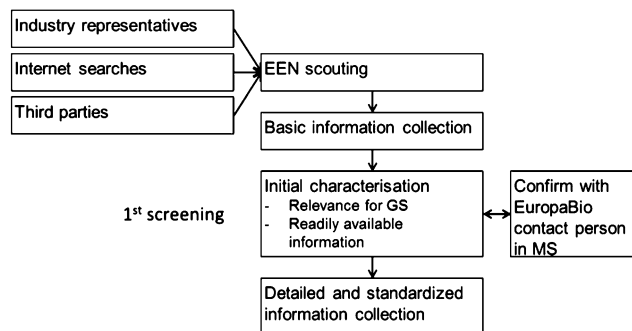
Industry representatives

Internet searches

Third parties

EEN scouting

Basic information collection

1$^{st}$ screening

Initial characterisation
- Relevance for GS
- Readily available information

Confirm with EuropaBio contact person in MS

Detailed and standardized information collection